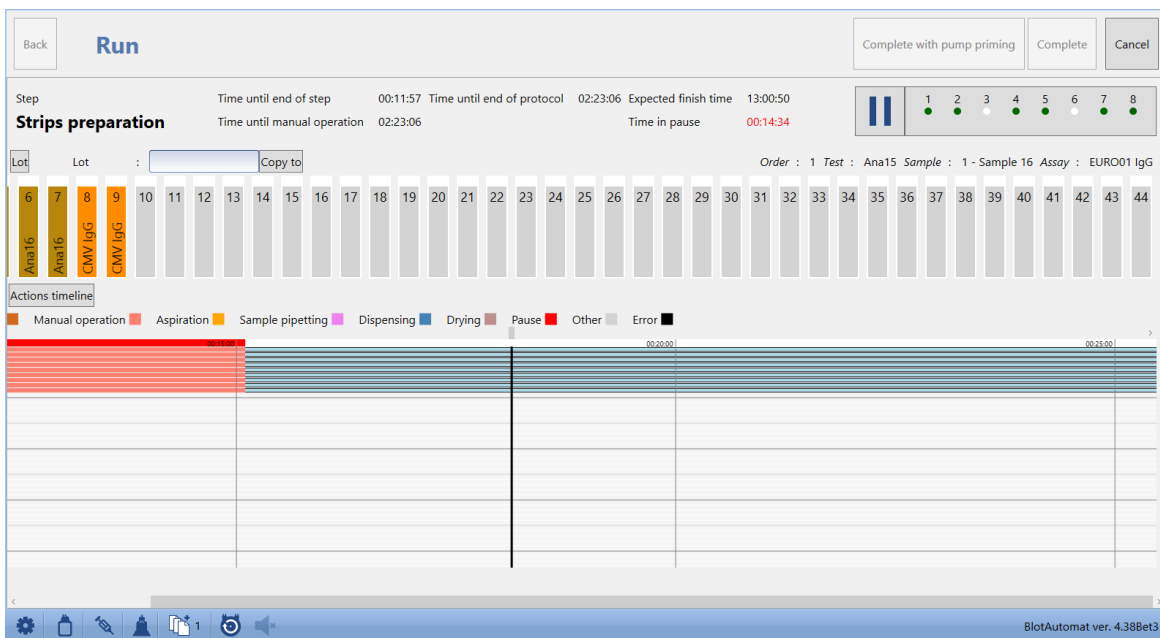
Back

Run

Complete with pump priming

Complete

Cancel

Step

Strips preparation

Time until end of step 00:11:57 Time until end of protocol 02:23:06 Expected finish time 13:00:50

Time until manual operation 02:23:06 Time in pause 00:14:34

1 2 3 4 5 6 7 8

Lot Lot : Copy to

Order : 1 Test : Ana15 Sample : 1 - Sample 16 Assay : EURO01 IgG

6 Ana16 7 Ana16 8 CMV IgG 9 CMV IgG 10 11 12 13 14 15 16 17 18 19 20 21 22 23 24 25 26 27 28 29 30 31 32 33 34 35 36 37 38 39 40 41 42 43 44

Actions timeline

Manual operation Aspiration Sample pipetting Dispensing Drying Pause Other Error

00:15:00 00:20:00 00:25:00

1

BlotAutomat ver. 4.38Bet3